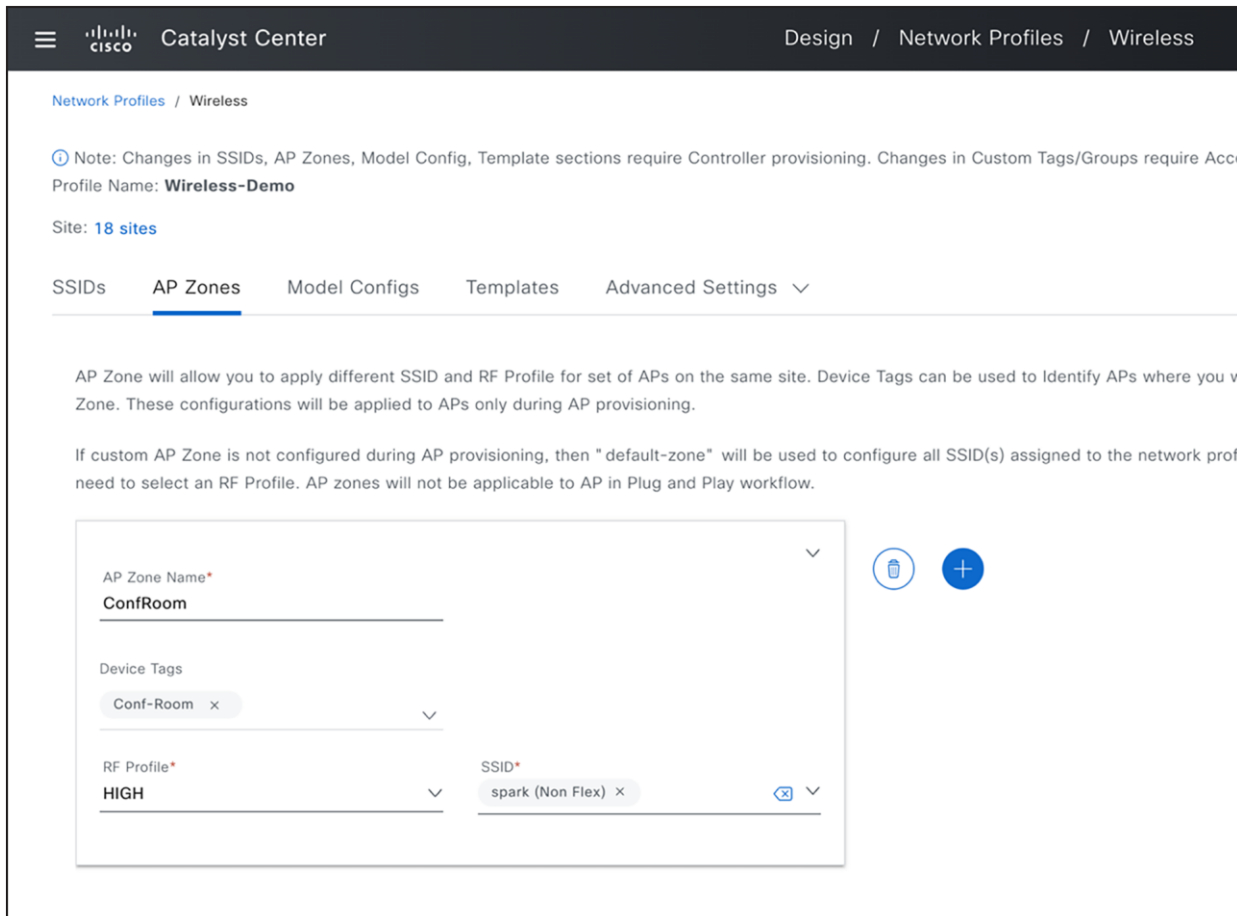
cisco Catalyst Center

Design / Network Profiles / Wireless

Network Profiles / Wireless

Note: Changes in SSIDs, AP Zones, Model Config, Template sections require Controller provisioning. Changes in Custom Tags/Groups require Acc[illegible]

Profile Name: **Wireless-Demo**

Site: 18 sites

SSIDs AP Zones Model Configs Templates Advanced Settings

AP Zone will allow you to apply different SSID and RF Profile for set of APs on the same site. Device Tags can be used to Identify APs where you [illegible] Zone. These configurations will be applied to APs only during AP provisioning.

If custom AP Zone is not configured during AP provisioning, then " default-zone" will be used to configure all SSID(s) assigned to the network prof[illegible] need to select an RF Profile. AP zones will not be applicable to AP in Plug and Play workflow.

AP Zone Name*
ConfRoom

Device Tags
Conf-Room ×

RF Profile*
HIGH

SSID*
spark (Non Flex) ×